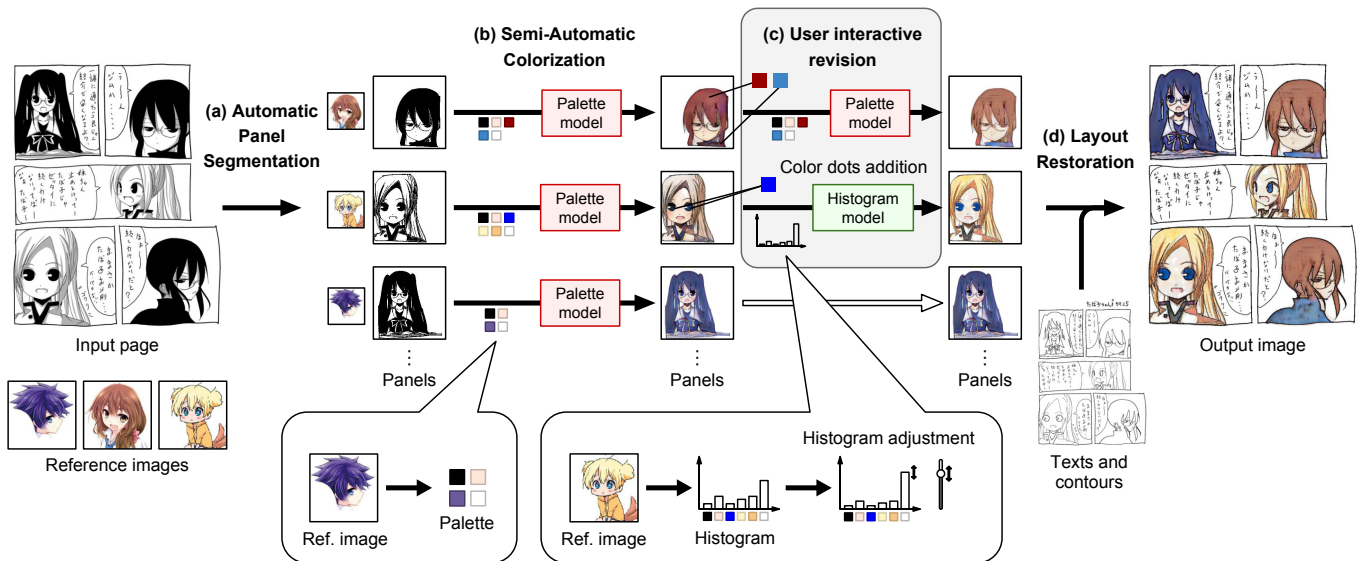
(a) Automatic Panel Segmentation

(b) Semi-Automatic Colorization

(c) User interactive revision

(d) Layout Restoration

Palette model

Palette model

Palette model

Palette model

Color dots addition

Histogram model

Input page

Panels

Panels

Panels

Output image

Reference images

Ref. image

Palette

Ref. image

Histogram

Histogram adjustment

Texts and contours